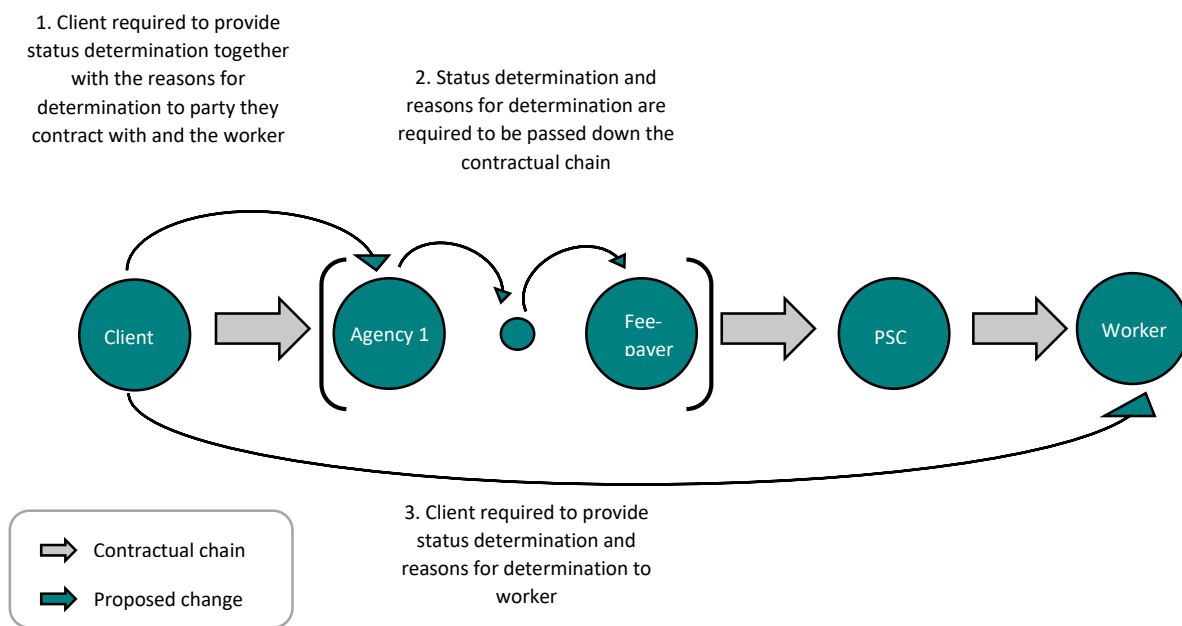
1. Client required to provide status determination together with the reasons for determination to party they contract with and the worker

2. Status determination and reasons for determination are required to be passed down the contractual chain

Client

Agency 1

Fee-payer

PSC

Worker

3. Client required to provide status determination and reasons for determination to worker

Contractual chain

Proposed change